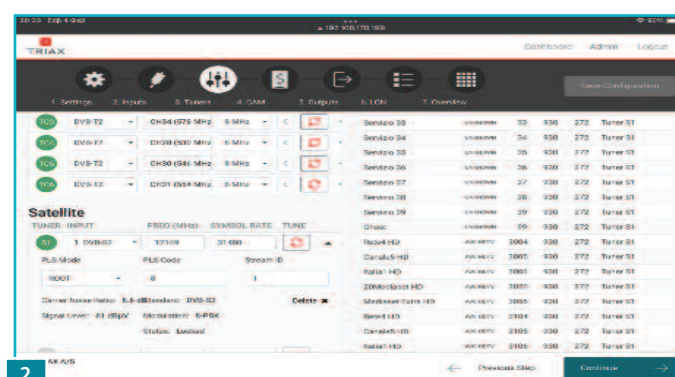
10:20 Sep 4 Wed
192.168.178.169

TRIAX

Dashboard Admin Logout

Save Configuration

1. Settings 2. Inputs 3. Tuners 4. CAM 5. Outputs 6. LCN 7. Overview

TC3 DVB-T2 CH34 (578 MHz) 8 MHz
TC4 DVB-T2 CH30 (530 MHz) 8 MHz
TC5 DVB-T2 CH30 (546 MHz) 8 MHz
TC6 DVB-T2 CH37 (554 MHz) 8 MHz

Satellite
TUNER INPUT FREQ (MHz) SYMBOL RATE TUNE
S1 1 DVB-S2 12109 31400

PLS Mode PLS Code Stream ID
ROOT 8 1

Carrier Noise Ratio: 8.8 dB Standard: DVB-S2 Delete
Signal Level: 61 dBµV Modulation: 8-PSK
Status: Locked

| Servizio 33 | unknown | 33 | 930 | 272 | Tuner S1 |
|---|---|---|---|---|---|
| Servizio 34 | unknown | 34 | 930 | 272 | Tuner S1 |
| Servizio 35 | unknown | 35 | 930 | 272 | Tuner S1 |
| Servizio 36 | unknown | 36 | 930 | 272 | Tuner S1 |
| Servizio 37 | unknown | 37 | 930 | 272 | Tuner S1 |
| Servizio 38 | unknown | 38 | 930 | 272 | Tuner S1 |
| Servizio 39 | unknown | 39 | 930 | 272 | Tuner S1 |
| Ghost | unknown | 99 | 930 | 272 | Tuner S1 |
| Rete4 HD | AVCHDTV | 3004 | 930 | 272 | Tuner S1 |
| Canale5 HD | AVCHDTV | 3005 | 930 | 272 | Tuner S1 |
| Italia1 HD | AVCHDTV | 3003 | 930 | 272 | Tuner S1 |
| 20Mediaset HD | AVCHDTV | 3020 | 930 | 272 | Tuner S1 |
| Mediaset Extra HD | AVCHDTV | 3065 | 930 | 272 | Tuner S1 |
| Rete4 HD | AVCHDTV | 2104 | 930 | 272 | Tuner S1 |
| Canale5 HD | AVCHDTV | 2105 | 930 | 272 | Tuner S1 |
| Italia1 HD | AVCHDTV | 2106 | 930 | 272 | Tuner S1 |

2

AKA/S

Previous Step Continue